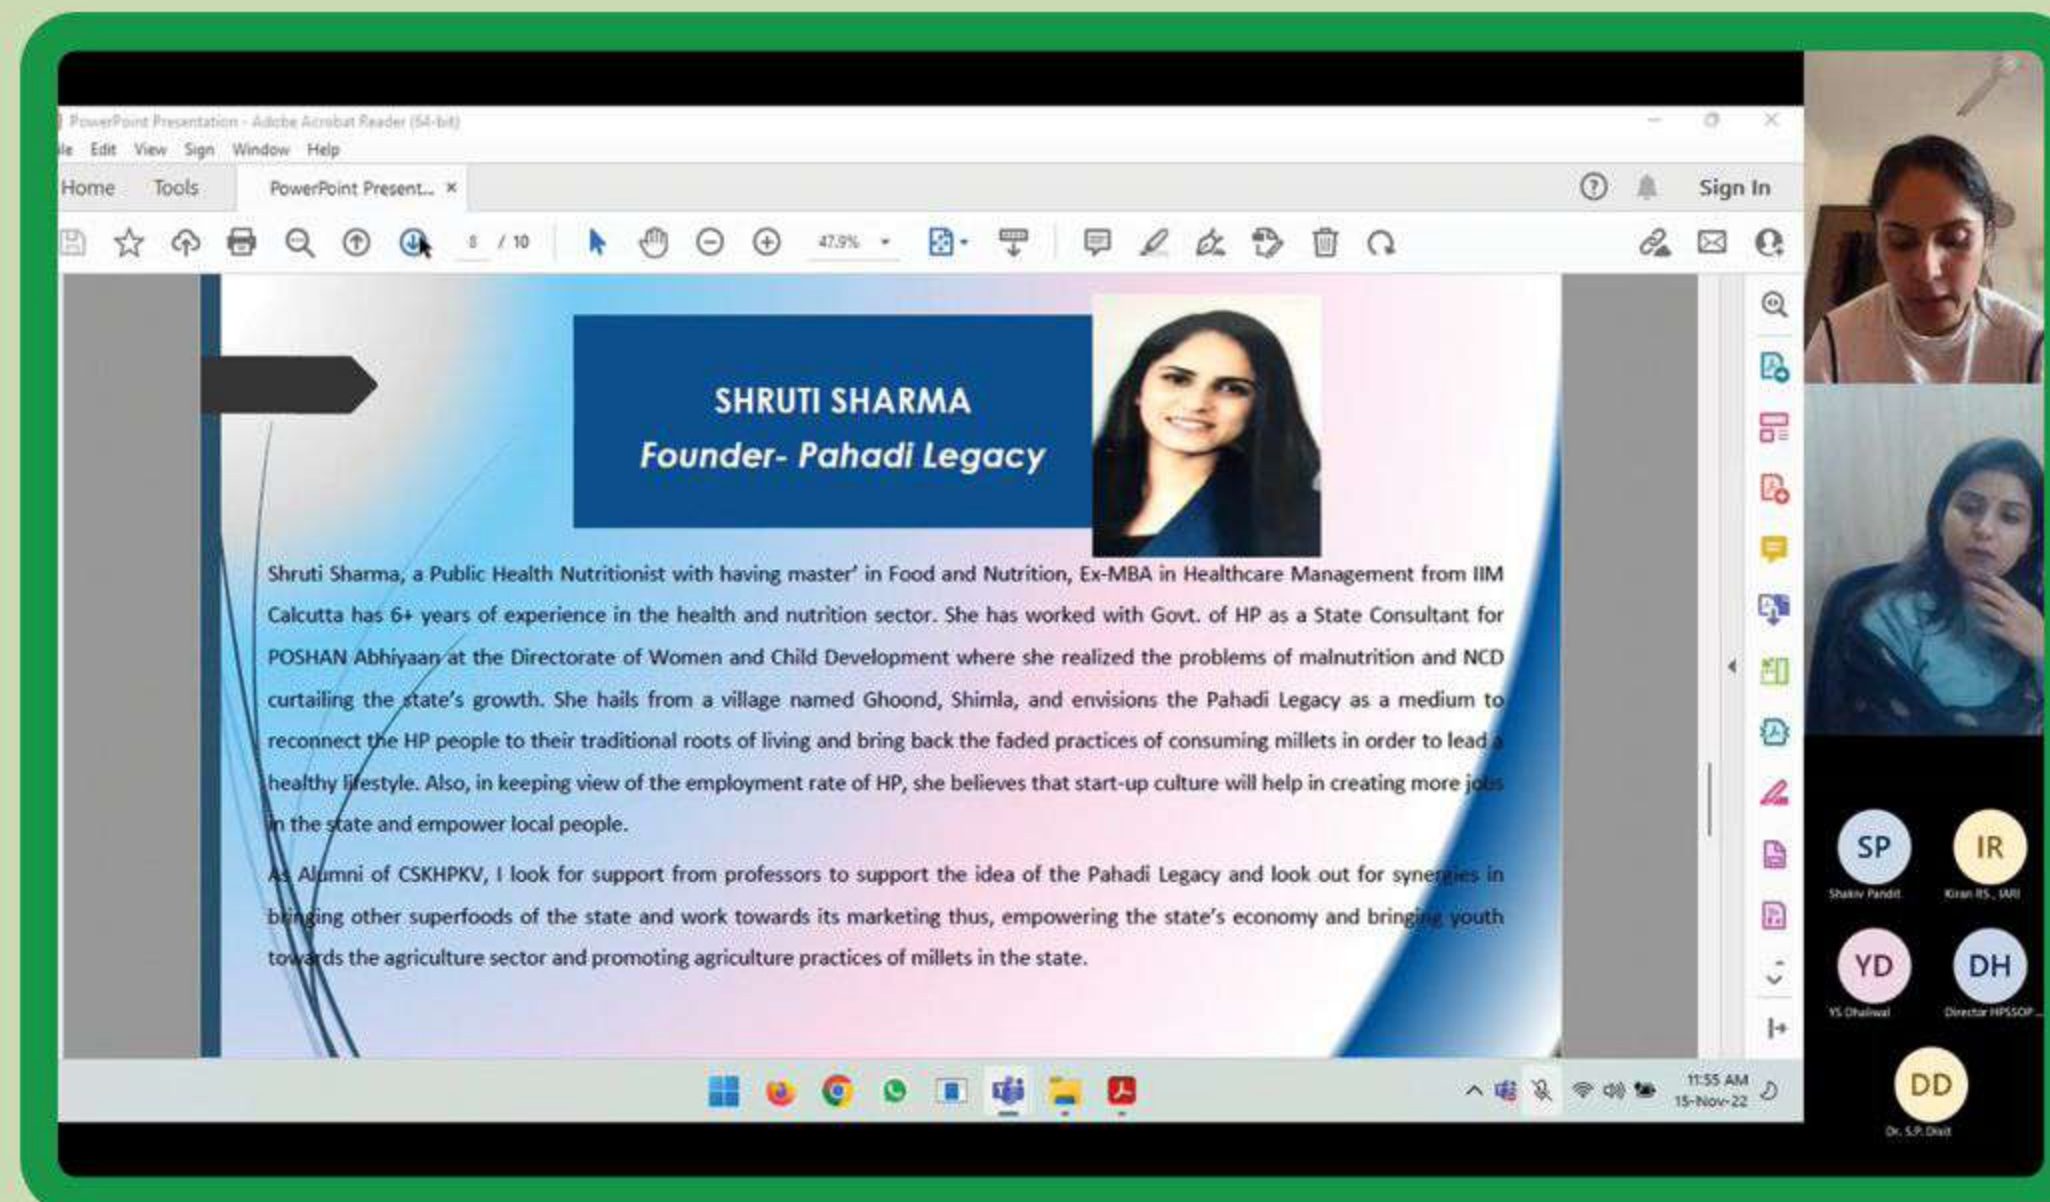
PowerPoint Presentation - Adobe Acrobat Reader (64-bit)

le Edit View Sign Window Help

Home Tools PowerPoint Present... ×

Sign In

8 / 10

47.9%

SHRUTI SHARMA
Founder- Pahadi Legacy

Shruti Sharma, a Public Health Nutritionist with having master' in Food and Nutrition, Ex-MBA in Healthcare Management from IIM Calcutta has 6+ years of experience in the health and nutrition sector. She has worked with Govt. of HP as a State Consultant for POSHAN Abhiyaan at the Directorate of Women and Child Development where she realized the problems of malnutrition and NCD curtailing the state's growth. She hails from a village named Ghoond, Shimla, and envisions the Pahadi Legacy as a medium to reconnect the HP people to their traditional roots of living and bring back the faded practices of consuming millets in order to lead a healthy lifestyle. Also, in keeping view of the employment rate of HP, she believes that start-up culture will help in creating more jobs in the state and empower local people.

As Alumni of CSKHPKV, I look for support from professors to support the idea of the Pahadi Legacy and look out for synergies in bringing other superfoods of the state and work towards its marketing thus, empowering the state's economy and bringing youth towards the agriculture sector and promoting agriculture practices of millets in the state.

11:55 AM
15-Nov-22

SP
Shakiv Pandit

IR
Kiran RS., IARI

YD
YS Dhaliwal

DH
Director HPSSOP...

DD
Dr. S.P. Dixit